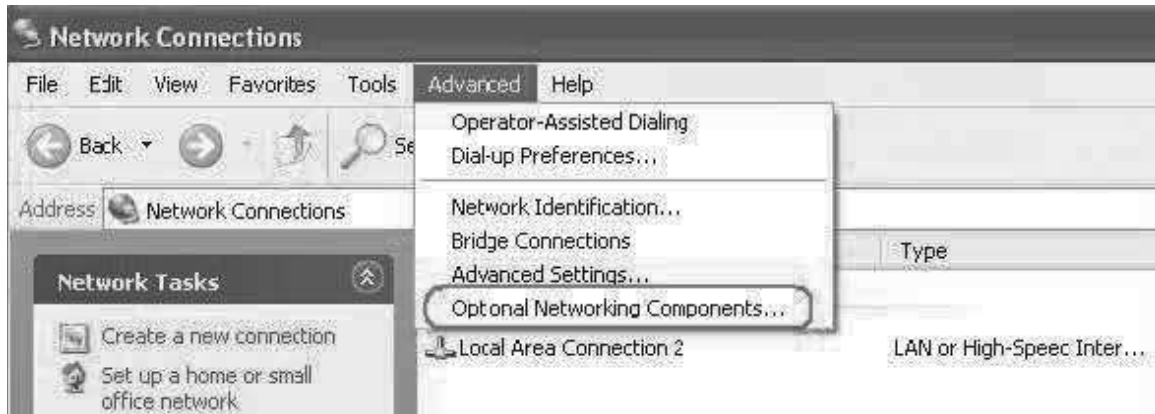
Network Connections

File Edit View Favorites Tools Advanced Help

Back Se

Address Network Connections

Operator-Assisted Dialing
Dial-up Preferences...

Network Identification...
Bridge Connections
Advanced Settings...
Optonal Networking Components...

Type

Network Tasks

Create a new connection
Set up a home or small office network

Local Area Connection 2

LAN or High-Speec Inter...